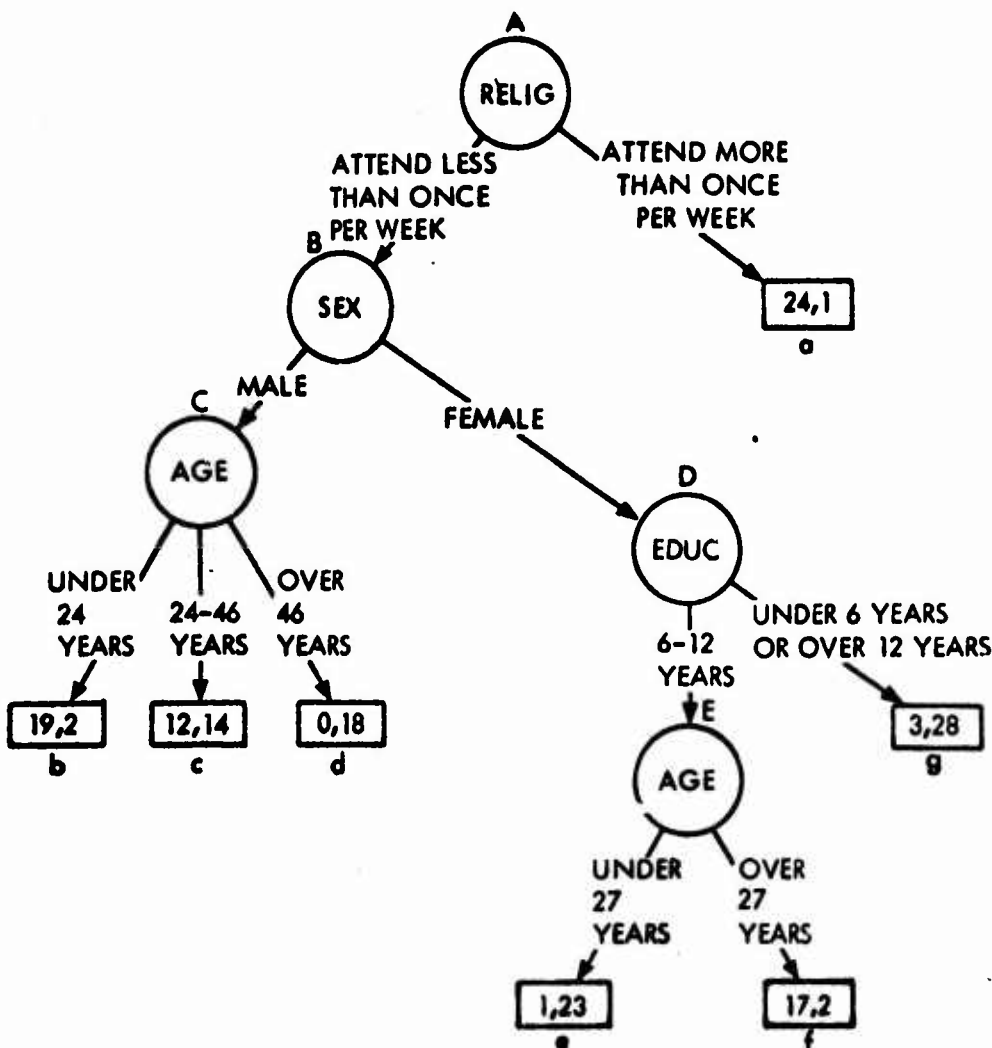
A

RELIG

ATTEND LESS THAN ONCE PER WEEK

ATTEND MORE THAN ONCE PER WEEK

B

SEX

24,1
a

MALE

C

FEMALE

AGE

D

EDUC

UNDER 24 YEARS

24-46 YEARS

OVER 46 YEARS

19,2
b

12,14
c

0,18
d

6-12 YEARS

UNDER 6 YEARS OR OVER 12 YEARS

3,28
g

E

AGE

UNDER 27 YEARS

OVER 27 YEARS

1,23
e

17,2
f